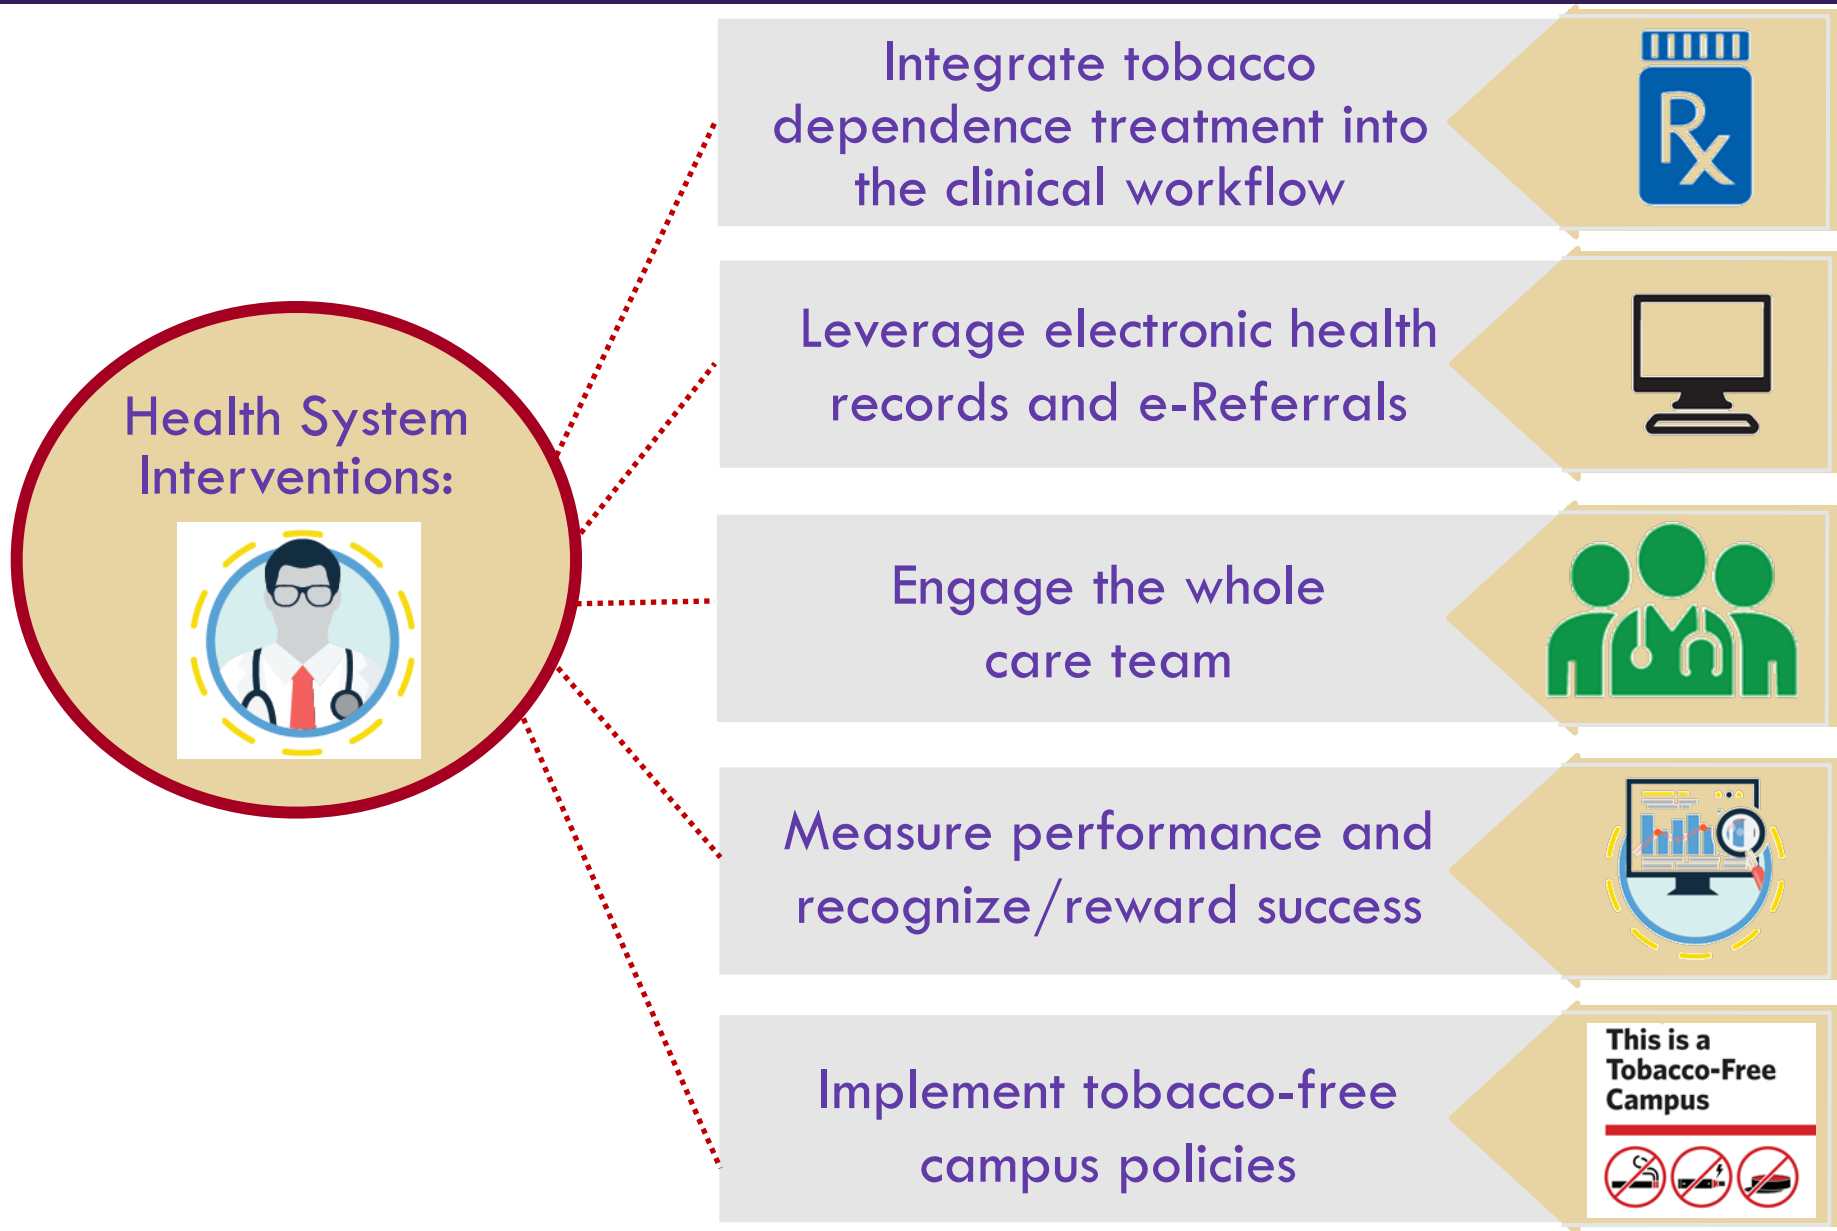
Health System Interventions:

Integrate tobacco dependence treatment into the clinical workflow

Rx

Leverage electronic health records and e-Referrals

Engage the whole care team

Measure performance and recognize/reward success

Implement tobacco-free campus policies

This is a Tobacco-Free Campus